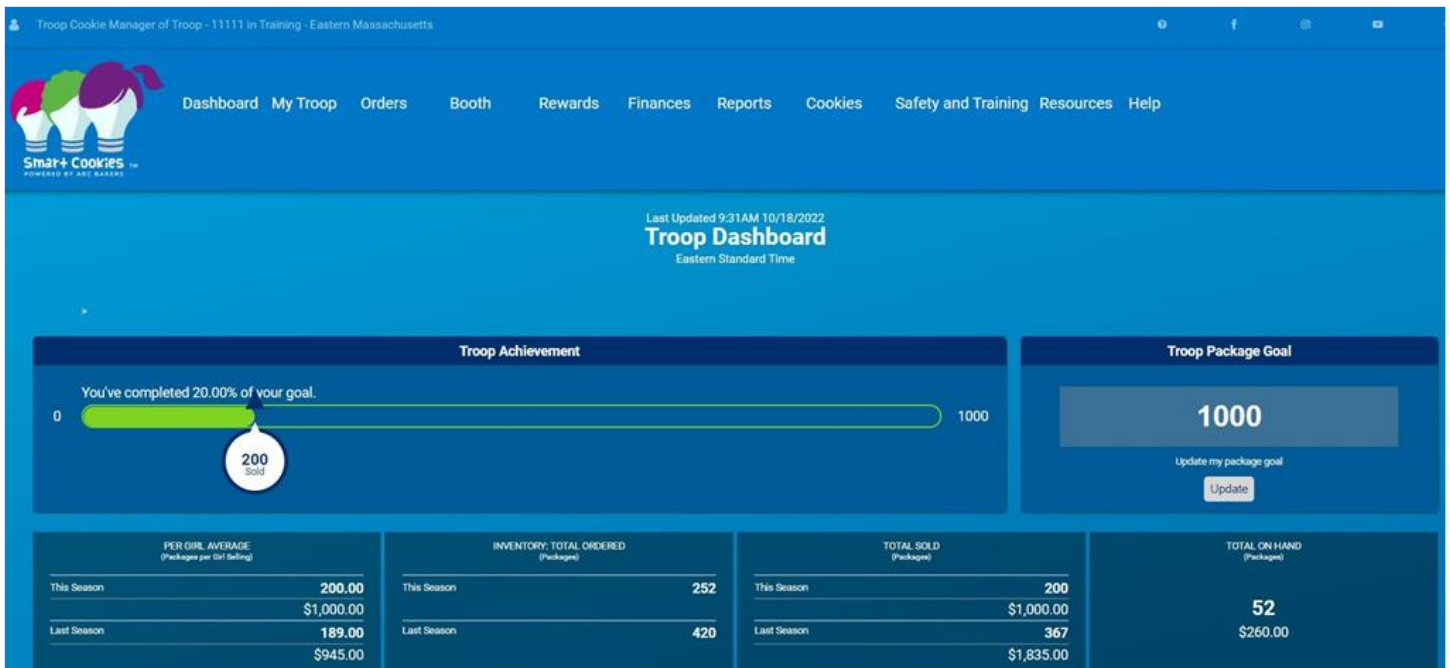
Troop Cookie Manager of Troop - 11111 in Training - Eastern Massachusetts

Smart Cookies™
POWERED BY ABC BAKERS

Dashboard My Troop Orders Booth Rewards Finances Reports Cookies Safety and Training Resources Help

Last Updated 9:31AM 10/18/2022
Troop Dashboard
Eastern Standard Time

Troop Achievement

You've completed 20.00% of your goal.

0

1000

200
Sold

Troop Package Goal

1000

Update my package goal

Update

PER GIRL AVERAGE
(Packages per Girl Selling)

| This Season | 200.00 |
|---|---|
| | $1,000.00 |
| Last Season | 189.00 |
| | $945.00 |

INVENTORY: TOTAL ORDERED
(Packages)

| This Season | 252 |
|---|---|
| Last Season | 420 |

TOTAL SOLD
(Packages)

| This Season | 200 |
|---|---|
| | $1,000.00 |
| Last Season | 367 |
| | $1,835.00 |

TOTAL ON HAND
(Packages)

52
$260.00